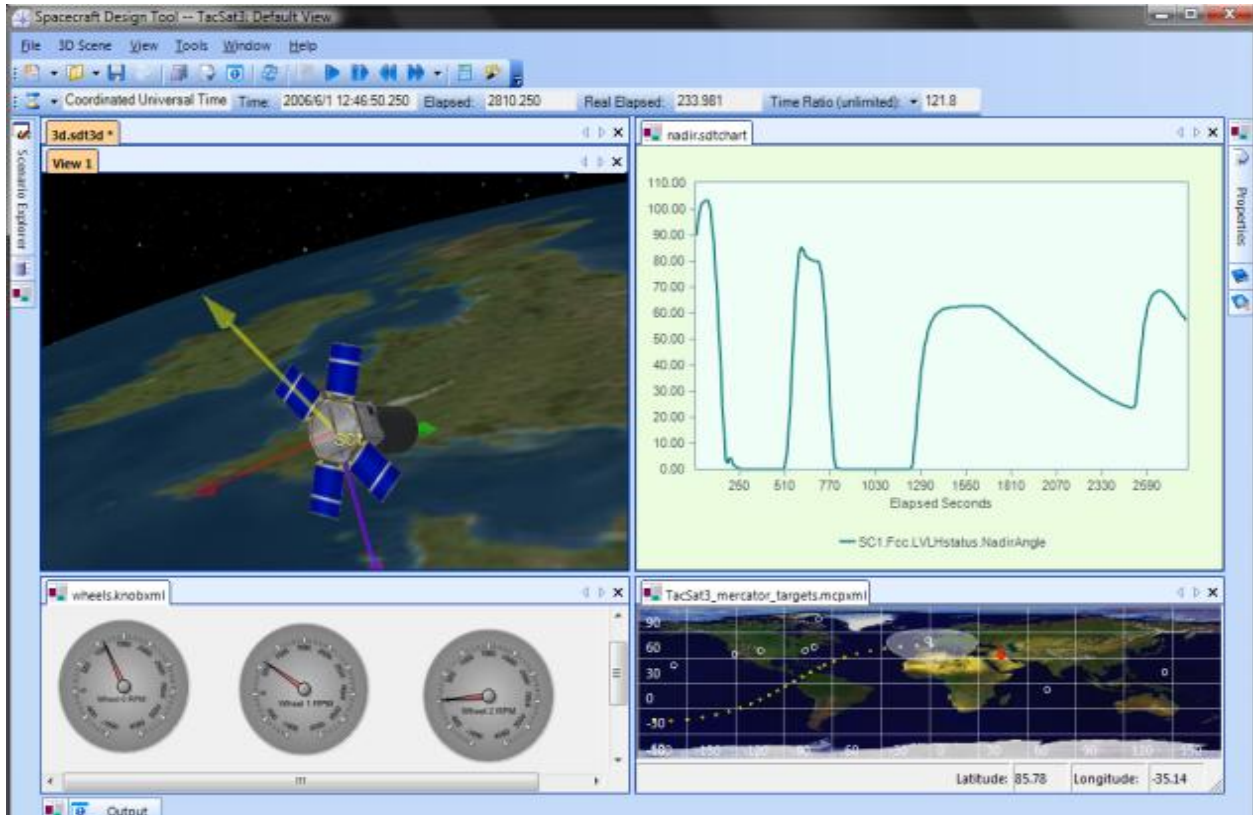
Spacecraft Design Tool -- TacSat3: Default View

File 3D Scene View Tools Window Help

Coordinated Universal Time Time: 2006/6/1 12:46:50.250 Elapsed: 2810.250 Real Elapsed: 233.981 Time Ratio (unlimited): 121.8

3d.sdt3d *

View 1

Scenario Explorer

SC1

nadir.sdtchart

110.00
100.00
90.00
80.00
70.00
60.00
50.00
40.00
30.00
20.00
10.00
0.00

250 510 770 1030 1290 1550 1810 2070 2330 2590

Elapsed Seconds

SC1.Fcc.LVLHstatus.NadirAngle

Properties

wheels.knobxml

Wheel 0 RPM

Wheel 1 RPM

Wheel 2 RPM

TacSat3_mercator_targets.mcpxml

90
60
30
0
-30

Latitude: 85.78 Longitude: -35.14

Output